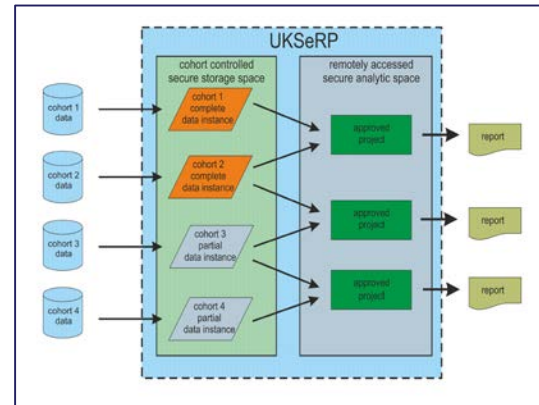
UKSeRP

cohort controlled secure storage space

remotely accessed secure analytic space

cohort 1 data

cohort 2 data

cohort 3 data

cohort 4 data

cohort 1 complete data instance

cohort 2 complete data instance

cohort 3 partial data instance

cohort 4 partial data instance

approved project

approved project

approved project

report

report

report